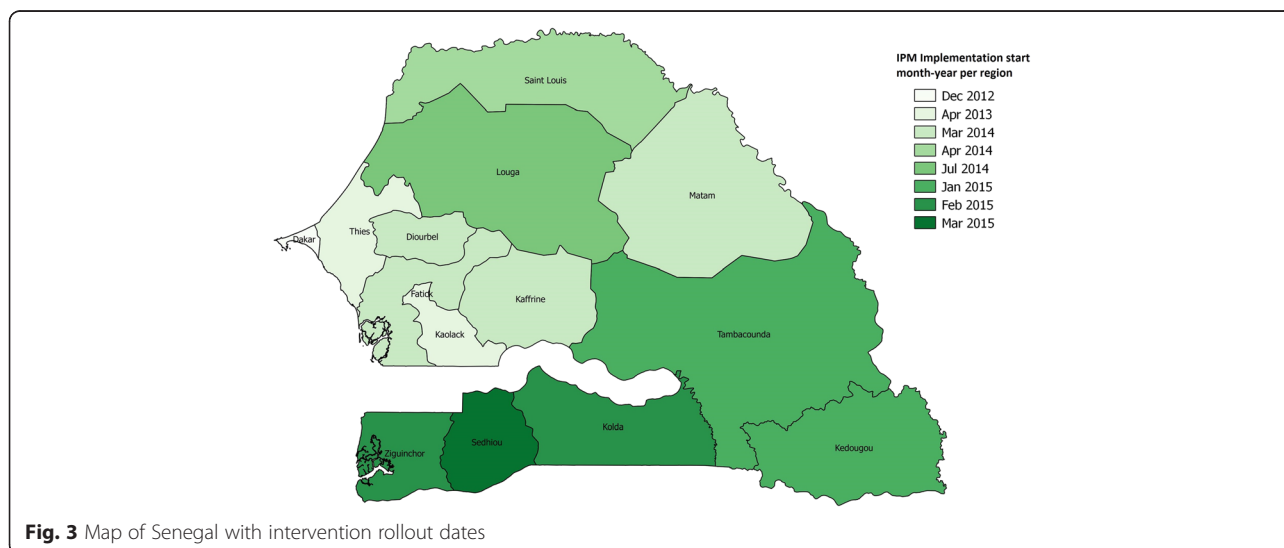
IPM Implementation start month-year per region

Dec 2012
Apr 2013
Mar 2014
Apr 2014
Jul 2014
Jan 2015
Feb 2015
Mar 2015

Saint Louis
Louga
Matam
Dakar
Thies
Diourbel
Fatick
Kaffrine
Kaolack
Tambacounda
Kolda
Sedhiou
Ziguinchor
Kedougou

**Fig. 3** Map of Senegal with intervention rollout dates